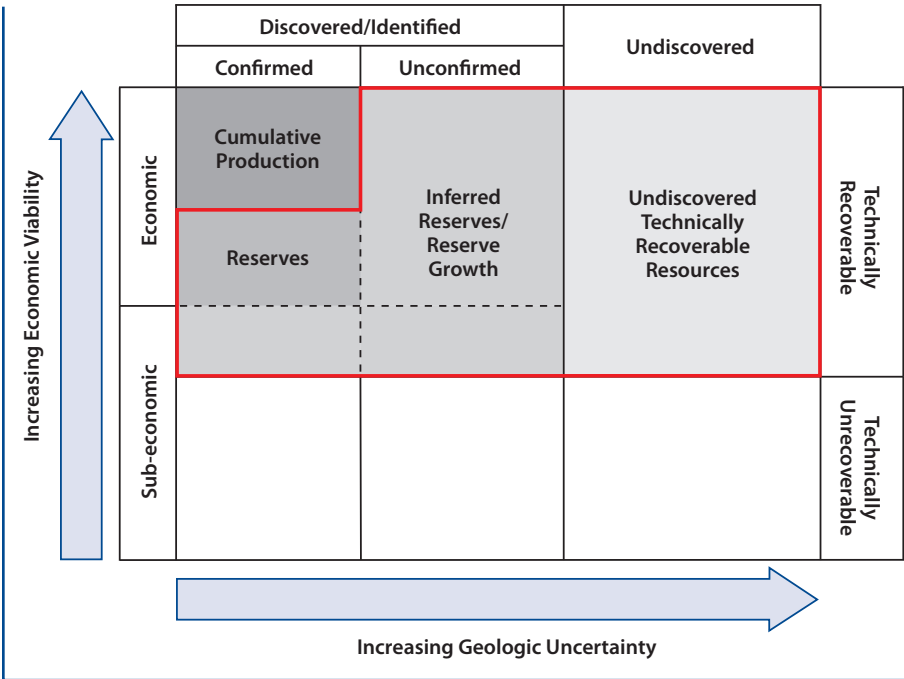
Discovered/Identified

Confirmed

Unconfirmed

Undiscovered

Increasing Economic Viability

Economic

Sub-economic

Cumulative Production

Reserves

Inferred Reserves/ Reserve Growth

Undiscovered Technically Recoverable Resources

Technically Recoverable

Technically Unrecoverable

Increasing Geologic Uncertainty